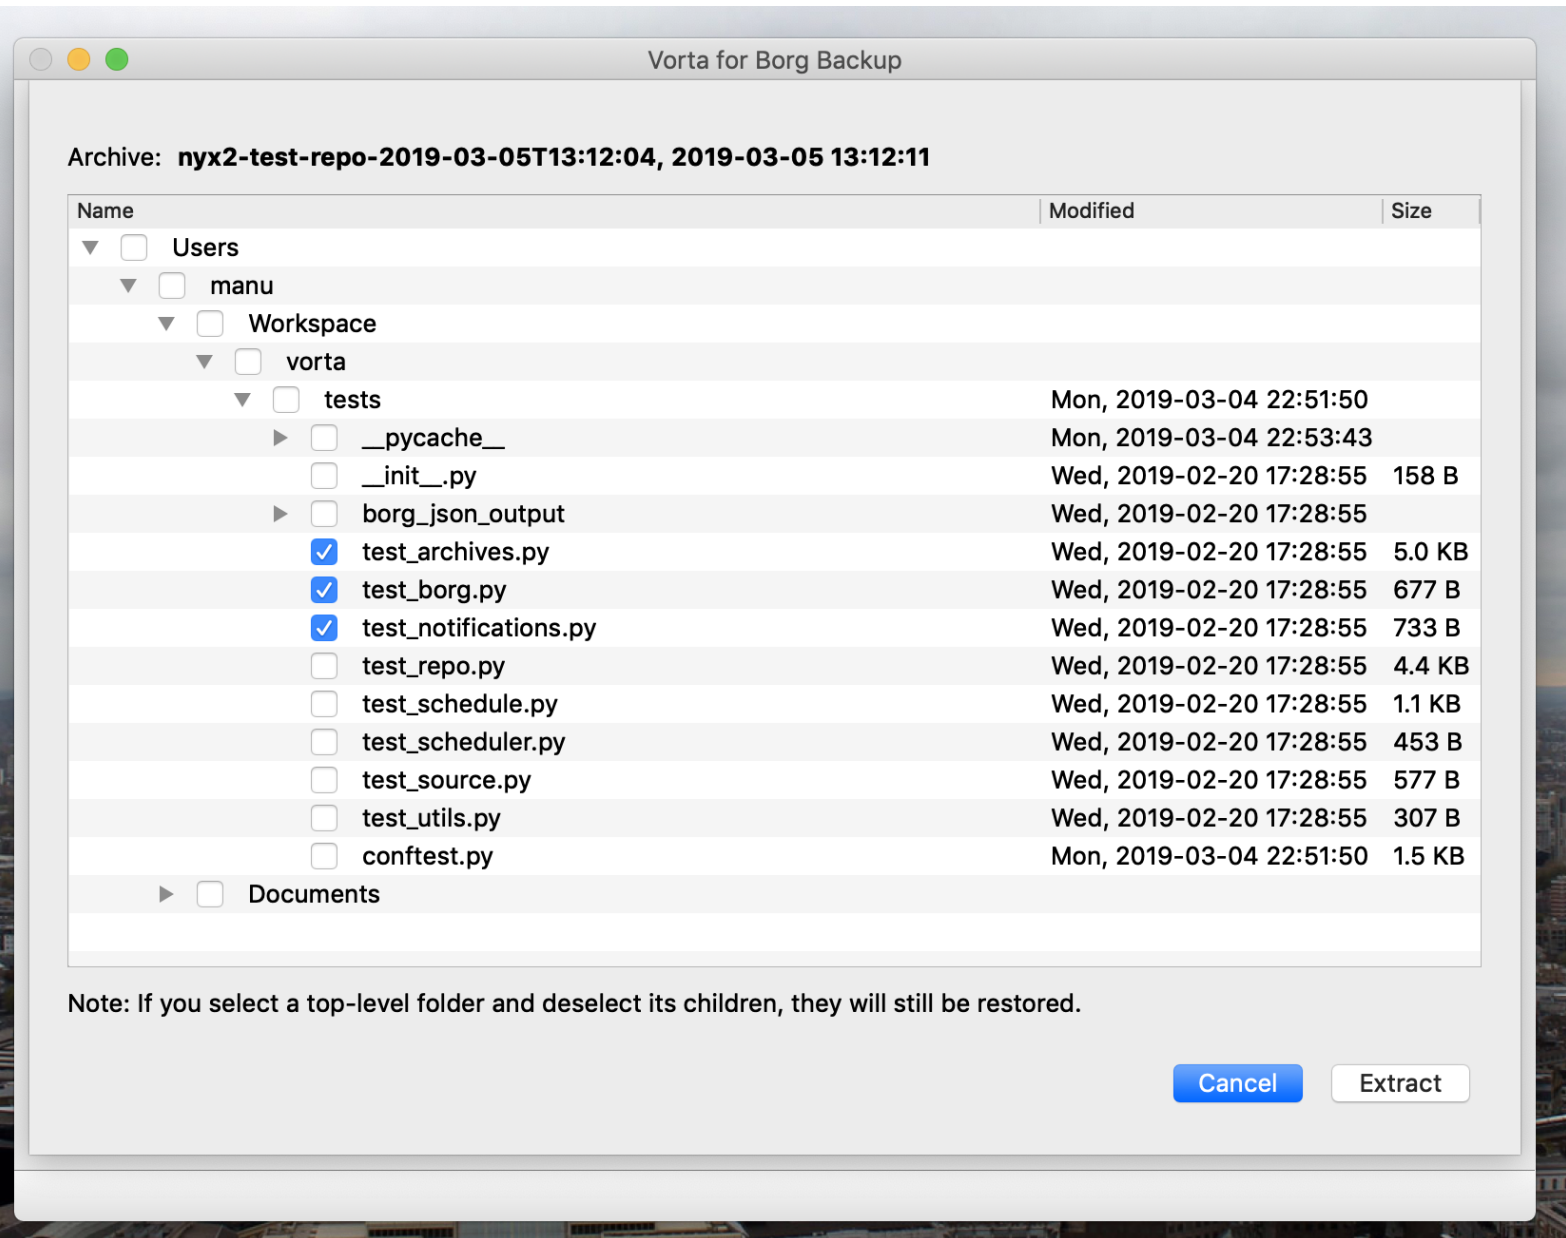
Vorta for Borg Backup

Archive: **nyx2-test-repo-2019-03-05T13:12:04, 2019-03-05 13:12:11**

| Name | Modified | Size |
|---|---|---|
| Users | | |
| manu | | |
| Workspace | | |
| vorta | | |
| tests | Mon, 2019-03-04 22:51:50 | |
| \_\_pycache\_\_ | Mon, 2019-03-04 22:53:43 | |
| \_\_init\_\_.py | Wed, 2019-02-20 17:28:55 | 158 B |
| borg_json_output | Wed, 2019-02-20 17:28:55 | |
| test_archives.py | Wed, 2019-02-20 17:28:55 | 5.0 KB |
| test_borg.py | Wed, 2019-02-20 17:28:55 | 677 B |
| test_notifications.py | Wed, 2019-02-20 17:28:55 | 733 B |
| test_repo.py | Wed, 2019-02-20 17:28:55 | 4.4 KB |
| test_schedule.py | Wed, 2019-02-20 17:28:55 | 1.1 KB |
| test_scheduler.py | Wed, 2019-02-20 17:28:55 | 453 B |
| test_source.py | Wed, 2019-02-20 17:28:55 | 577 B |
| test_utils.py | Wed, 2019-02-20 17:28:55 | 307 B |
| conftest.py | Mon, 2019-03-04 22:51:50 | 1.5 KB |
| Documents | | |

Note: If you select a top-level folder and deselect its children, they will still be restored.

Cancel Extract